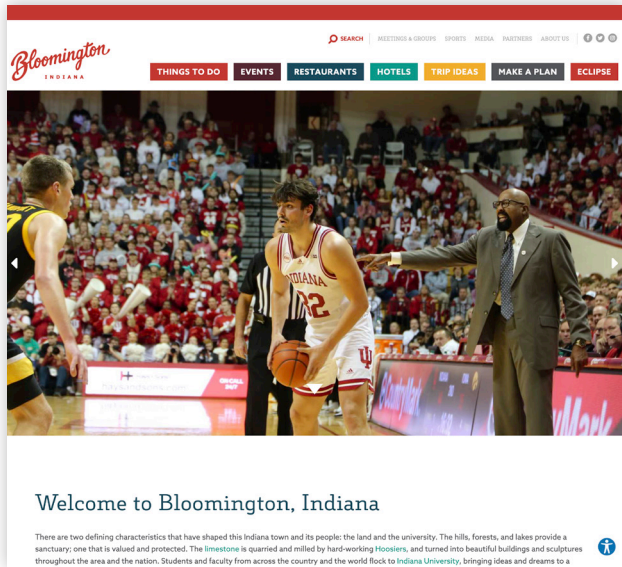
Bloomington INDIANA

SEARCH MEETINGS & GROUPS SPORTS MEDIA PARTNERS ABOUT US

THINGS TO DO EVENTS RESTAURANTS HOTELS TRIP IDEAS MAKE A PLAN ECLIPSE

INDIANA 32

Welcome to Bloomington, Indiana

There are two defining characteristics that have shaped this Indiana town and its people: the land and the university. The hills, forests, and lakes provide a sanctuary; one that is valued and protected. The limestone is quarried and milled by hard-working Hoosiers, and turned into beautiful buildings and sculptures throughout the area and the nation. Students and faculty from across the country and the world flock to Indiana University, bringing ideas and dreams to a